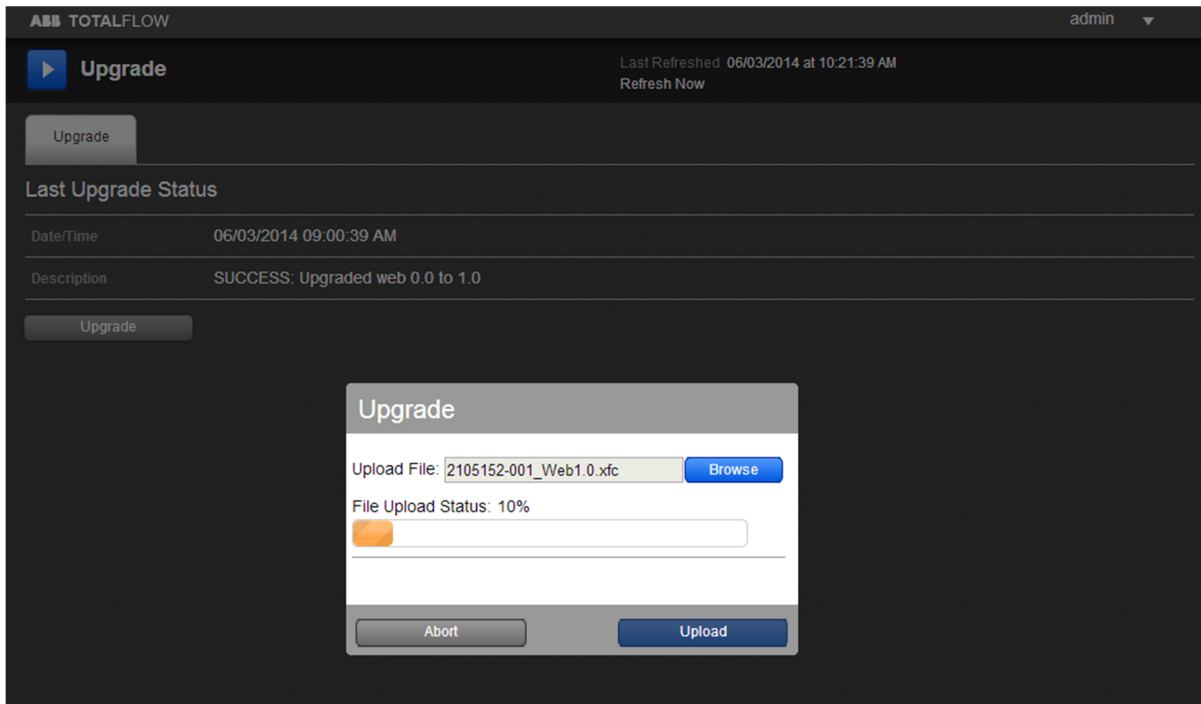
ABB TOTALFLOW

admin

Upgrade

Last Refreshed 06/03/2014 at 10:21:39 AM
Refresh Now

Upgrade

Last Upgrade Status

| Date/Time | 06/03/2014 09:00:39 AM |
|---|---|
| Description | SUCCESS: Upgraded web 0.0 to 1.0 |

Upgrade

Upgrade

Upload File: 2105152-001_Web1.0.xfc Browse

File Upload Status: 10%

Abort Upload